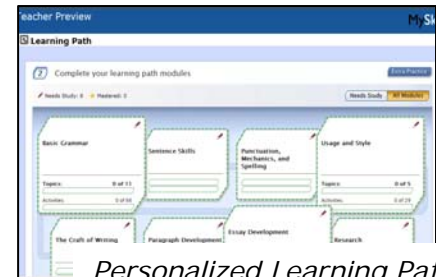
eacher Preview

MySk

Learning Path

7 Complete your learning path modules

Extra Practice

Needs Study: 0 Mastered: 0

Needs Study All Modules

Basic Grammar

Topics: 0 of 11

Activities: 0 of 64

Sentence Skills

Punctuation, Mechanics, and Spelling

Usage and Style

Topics: 0 of 5

Activities: 0 of 29

The Craft of Writing

Paragraph Development

Essay Development

Research

Personalized Learning Pat